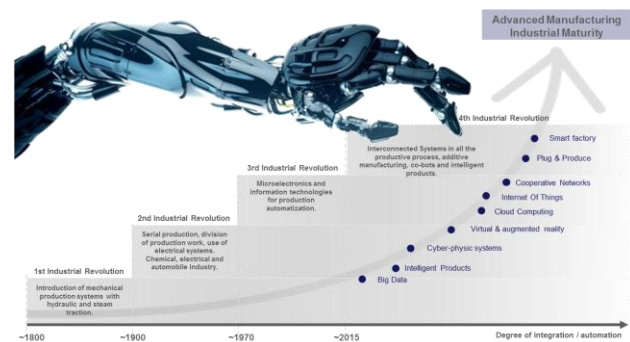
Advanced Manufacturing
Industrial Maturity

4th Industrial Revolution

Interconnected Systems in all the productive process, additive manufacturing, co-bots and intelligent products.

3rd Industrial Revolution

Microelectronics and information technologies for production automatization.

2nd Industrial Revolution

Serial production, division of production work, use of electrical systems. Chemical, electrical and automobile industry.

1st Industrial Revolution

Introduction of mechanical production systems with hydraulic and steam traction.

Smart factory
Plug & Produce
Cooperative Networks
Internet Of Things
Cloud Computing
Virtual & augmented reality
Cyber-physic systems
Intelligent Products
Big Data

~1800
~1900
~1970
~2015
Degree of integration / automation